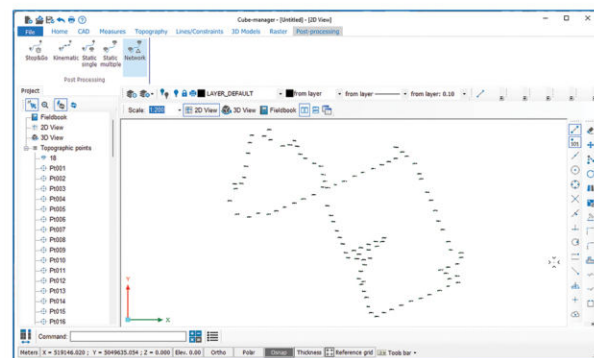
Cube-manager - [Untitled] - [2D View]

File Home CAD Measures Topography Lines/Constraints 3D Models Raster Post-processing

Stop&Go Kinematic Static single Static multiple Network

Post Processing

Project

LAYER_DEFAULT from layer from layer from layer: 0.10

Scale: 1:500 2D View 3D View Fieldbook

Fieldbook
2D View
3D View
Topographic points
18
Pt001
Pt002
Pt003
Pt004
Pt005
Pt006
Pt007
Pt008
Pt009
Pt010
Pt011
Pt012
Pt013
Pt014
Pt015
Pt016

Y

X

Command:

Meters X = 519146.020 Y = 5049635.034 Z = 0.000 Elev. 0.00 Ortho Polar Osnap Thickness Reference grid Tool bar